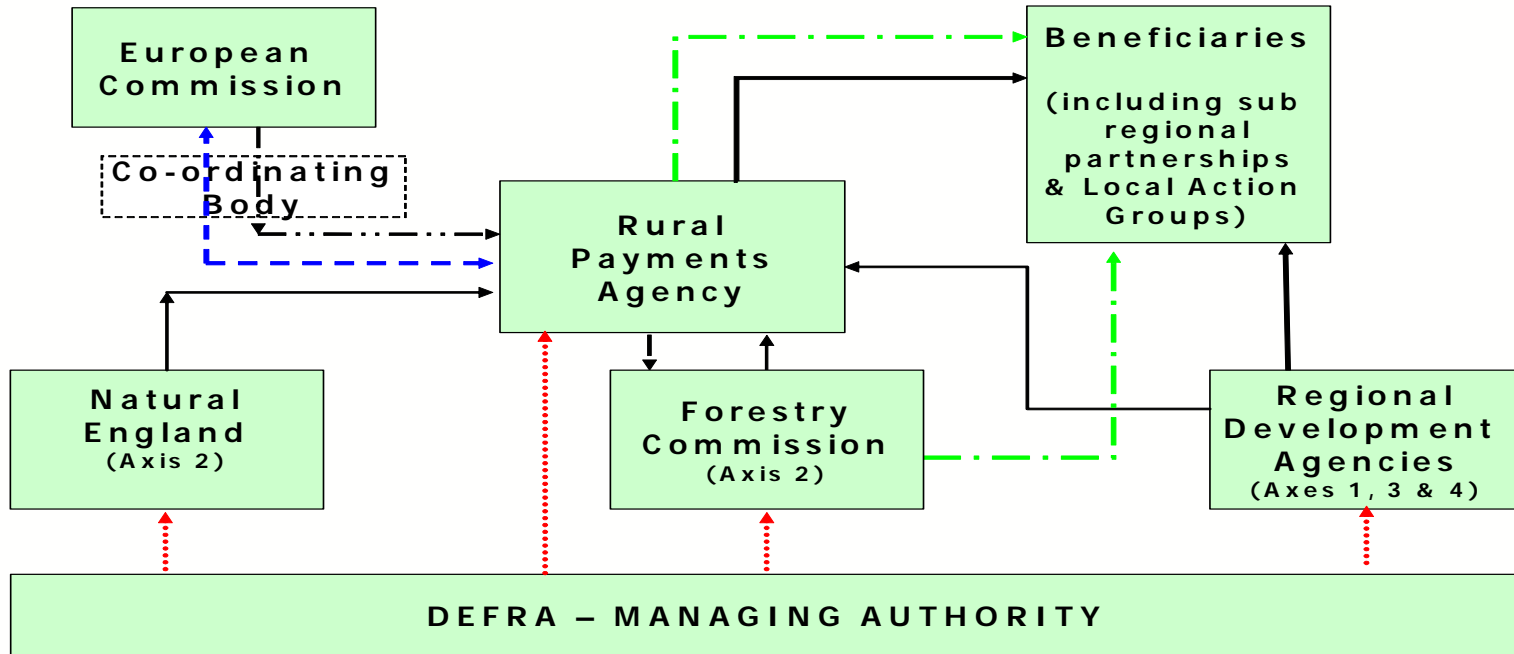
European Commission

Co-ordinating Body

Beneficiaries

(including sub regional partnerships & Local Action Groups)

Rural Payments Agency

Natural England
(Axis 2)

Forestry Commission
(Axis 2)

Regional Development Agencies
(Axes 1, 3 & 4)

DEFRA – MANAGING AUTHORITY